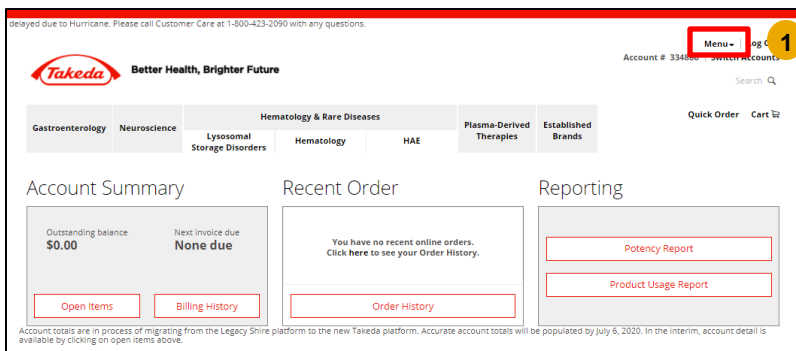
delayed due to Hurricane. Please call Customer Care at 1-800-423-2090 with any questions.

Menu | Log O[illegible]

1

Takeda Better Health, Brighter Future

Account # 33486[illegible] | Switch Accounts

Search

Gastroenterology | Neuroscience | Hematology & Rare Diseases | Lysosomal Storage Disorders | Hematology | HAE | Plasma-Derived Therapies | Established Brands

Quick Order Cart

Account Summary

Outstanding balance
$0.00

Next invoice due
None due

Open Items

Billing History

Recent Order

You have no recent online orders.
Click here to see your Order History.

Order History

Reporting

Potency Report

Product Usage Report

Account totals are in process of migrating from the Legacy Shire platform to the new Takeda platform. Accurate account totals will be populated by July 6, 2020. In the interim, account detail is available by clicking on open items above.